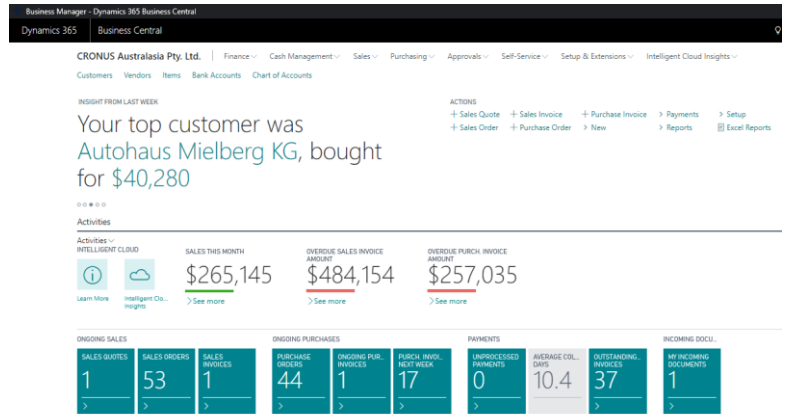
Business Manager - Dynamics 365 Business Central

Dynamics 365 | Business Central

CRONUS Australasia Pty. Ltd. | Finance Cash Management Sales Purchasing Approvals Self-Service Setup & Extensions Intelligent Cloud Insights

Customers Vendors Items Bank Accounts Chart of Accounts

INSIGHT FROM LAST WEEK

Your top customer was Autohaus Mielberg KG, bought for $40,280

ACTIONS

+ Sales Quote + Sales Invoice + Purchase Invoice > Payments > Setup
+ Sales Order + Purchase Order > New > Reports Excel Reports

Activities

Activities
INTELLIGENT CLOUD

Learn More

Intelligent Clo... Insights

SALES THIS MONTH
$265,145
> See more

OVERDUE SALES INVOICE AMOUNT
$484,154
> See more

OVERDUE PURCH. INVOICE AMOUNT
$257,035
> See more

ONGOING SALES

SALES QUOTES
1

SALES ORDERS
53

SALES INVOICES
1

ONGOING PURCHASES

PURCHASE ORDERS
44

ONGOING PUR... INVOICES
1

PURCH. INVOI... NEXT WEEK
17

PAYMENTS

UNPROCESSED PAYMENTS
0

AVERAGE COL... DAYS
10.4

OUTSTANDING... INVOICES
37

INCOMING DOCU...

MY INCOMING DOCUMENTS
1